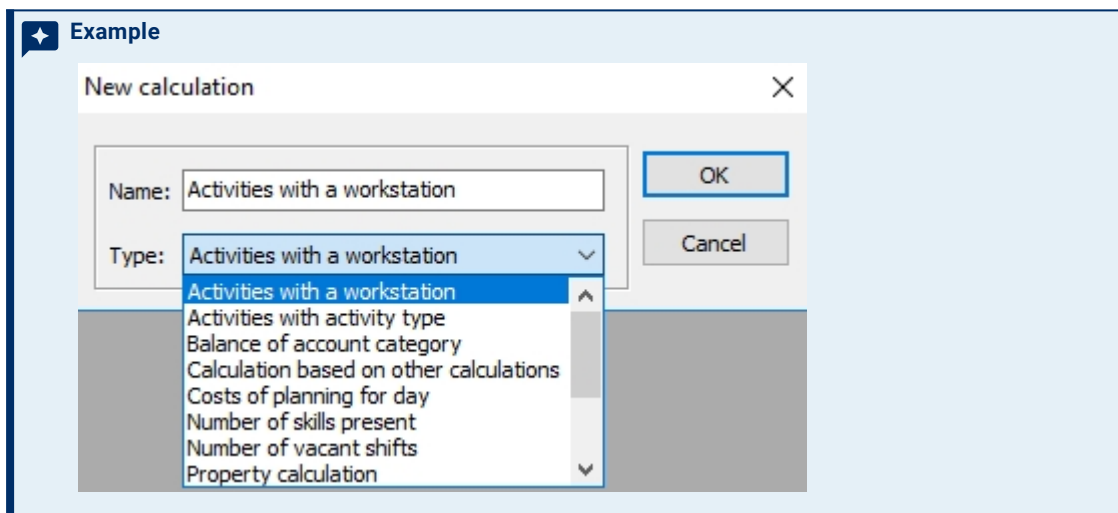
Example

New calculation

Name: Activities with a workstation

Type: Activities with a workstation

Activities with a workstation
Activities with activity type
Balance of account category
Calculation based on other calculations
Costs of planning for day
Number of skills present
Number of vacant shifts
Property calculation

OK

Cancel